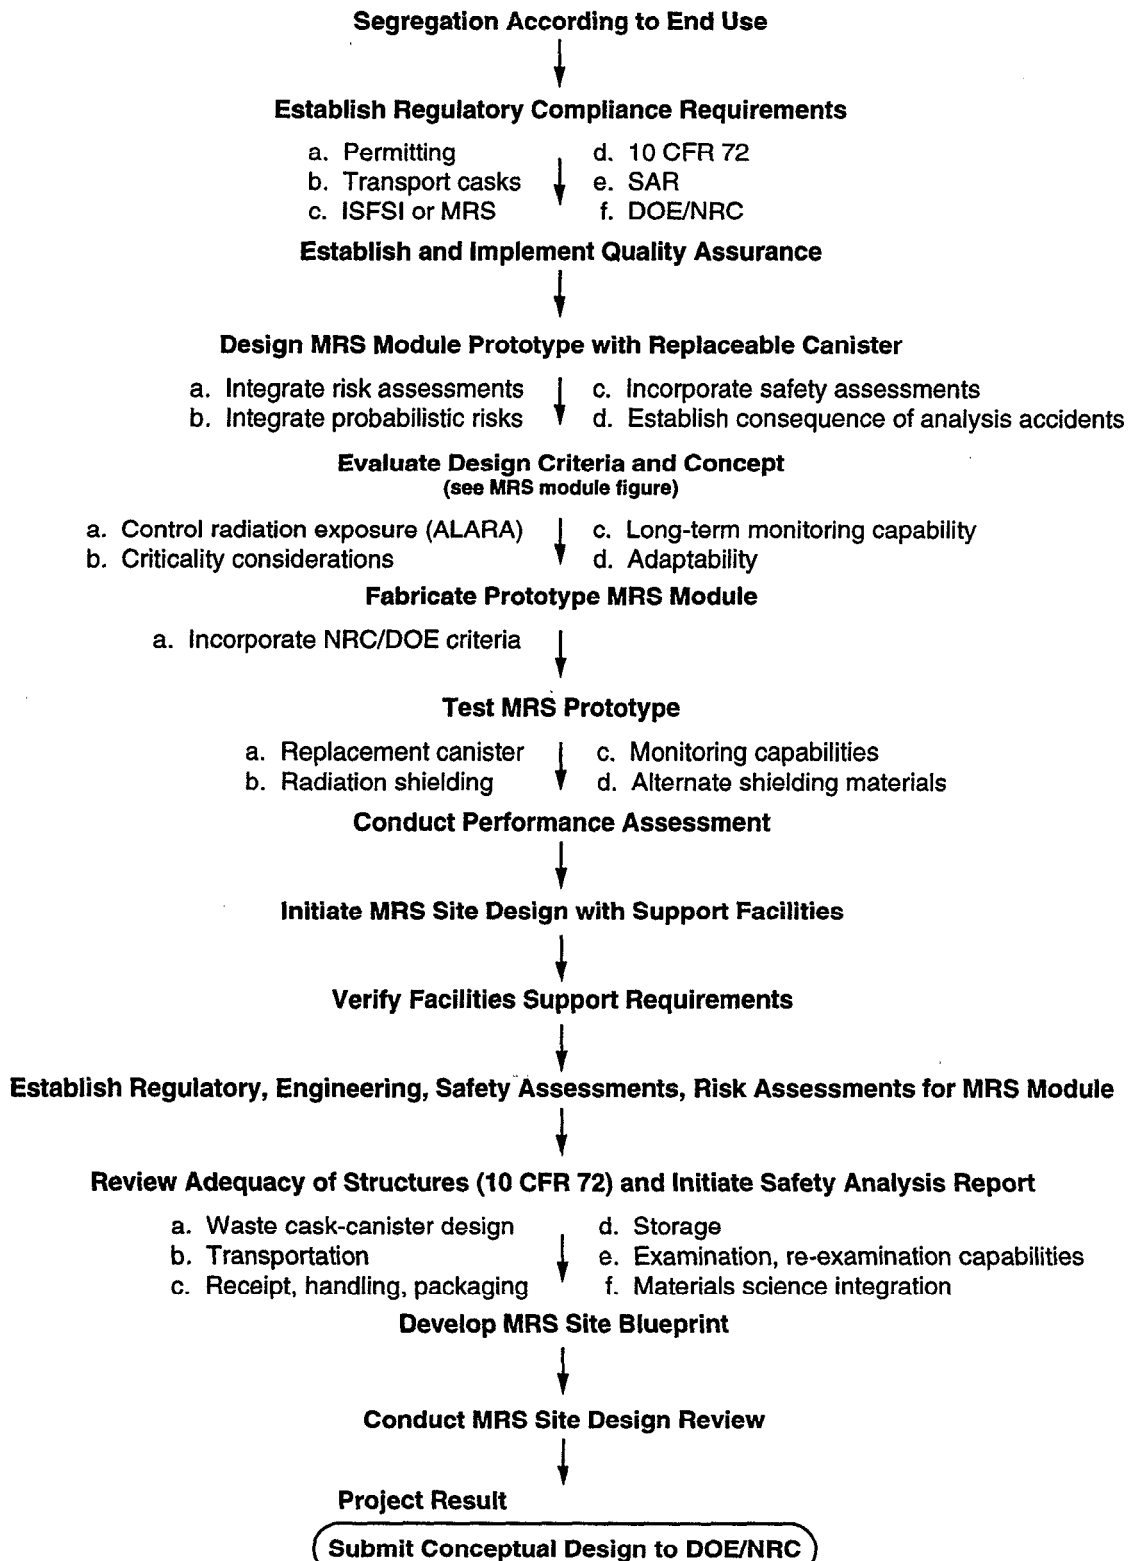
Segregation According to End Use

Establish Regulatory Compliance Requirements

a. Permitting
b. Transport casks
c. ISFSI or MRS

d. 10 CFR 72
e. SAR
f. DOE/NRC

Establish and Implement Quality Assurance

Design MRS Module Prototype with Replaceable Canister

a. Integrate risk assessments
b. Integrate probabilistic risks

c. Incorporate safety assessments
d. Establish consequence of analysis accidents

Evaluate Design Criteria and Concept
(see MRS module figure)

a. Control radiation exposure (ALARA)
b. Criticality considerations

c. Long-term monitoring capability
d. Adaptability

Fabricate Prototype MRS Module

a. Incorporate NRC/DOE criteria

Test MRS Prototype

a. Replacement canister
b. Radiation shielding

c. Monitoring capabilities
d. Alternate shielding materials

Conduct Performance Assessment

Initiate MRS Site Design with Support Facilities

Verify Facilities Support Requirements

Establish Regulatory, Engineering, Safety Assessments, Risk Assessments for MRS Module

Review Adequacy of Structures (10 CFR 72) and Initiate Safety Analysis Report

a. Waste cask-canister design
b. Transportation
c. Receipt, handling, packaging

d. Storage
e. Examination, re-examination capabilities
f. Materials science integration

Develop MRS Site Blueprint

Conduct MRS Site Design Review

Project Result

Submit Conceptual Design to DOE/NRC